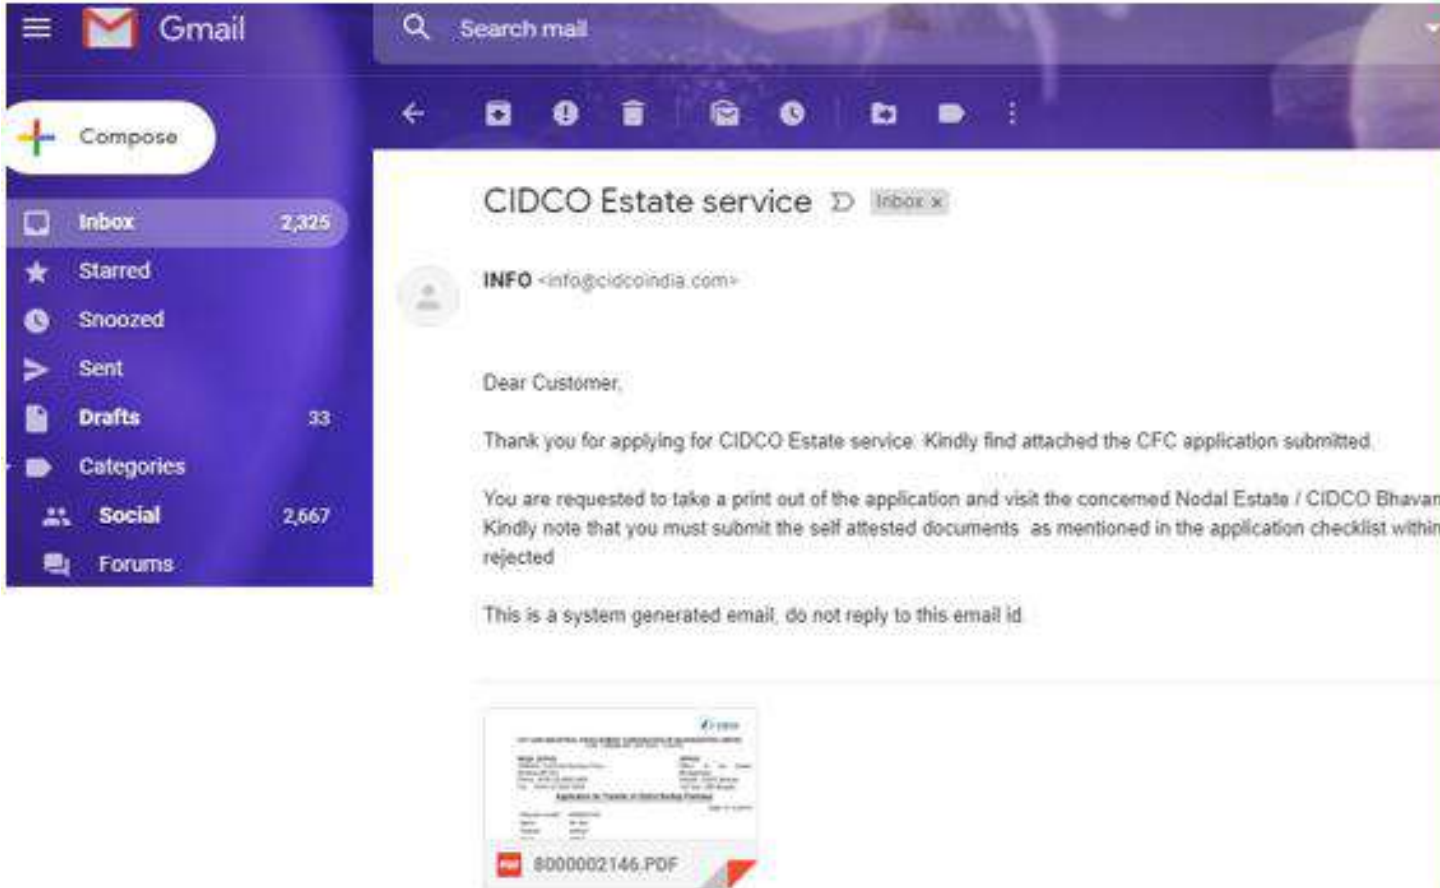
Gmail

Search mail

Compose

Inbox 2,325

Starred

Snoozed

Sent

Drafts 33

Categories

Social 2,667

Forums

CIDCO Estate service Inbox ×

INFO <info@cidcoindia.com>

Dear Customer,

Thank you for applying for CIDCO Estate service. Kindly find attached the CFC application submitted.

You are requested to take a print out of the application and visit the concerned Nodal Estate / CIDCO Bhavan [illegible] Kindly note that you must submit the self attested documents as mentioned in the application checklist within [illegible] rejected

This is a system generated email, do not reply to this email id.

PDF 8000002146.PDF